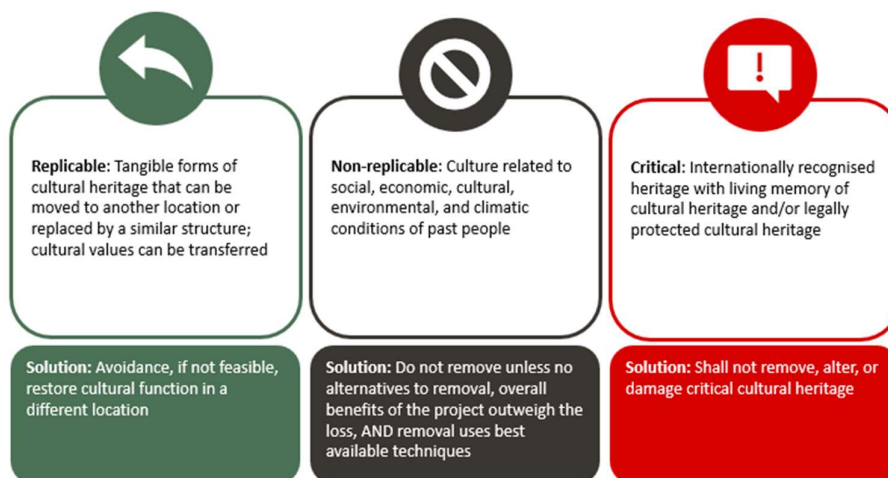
Replicable: Tangible forms of cultural heritage that can be moved to another location or replaced by a similar structure; cultural values can be transferred

Solution: Avoidance, if not feasible, restore cultural function in a different location

Non-replicable: Culture related to social, economic, cultural, environmental, and climatic conditions of past people

Solution: Do not remove unless no alternatives to removal, overall benefits of the project outweigh the loss, AND removal uses best available techniques

Critical: Internationally recognised heritage with living memory of cultural heritage and/or legally protected cultural heritage

Solution: Shall not remove, alter, or damage critical cultural heritage